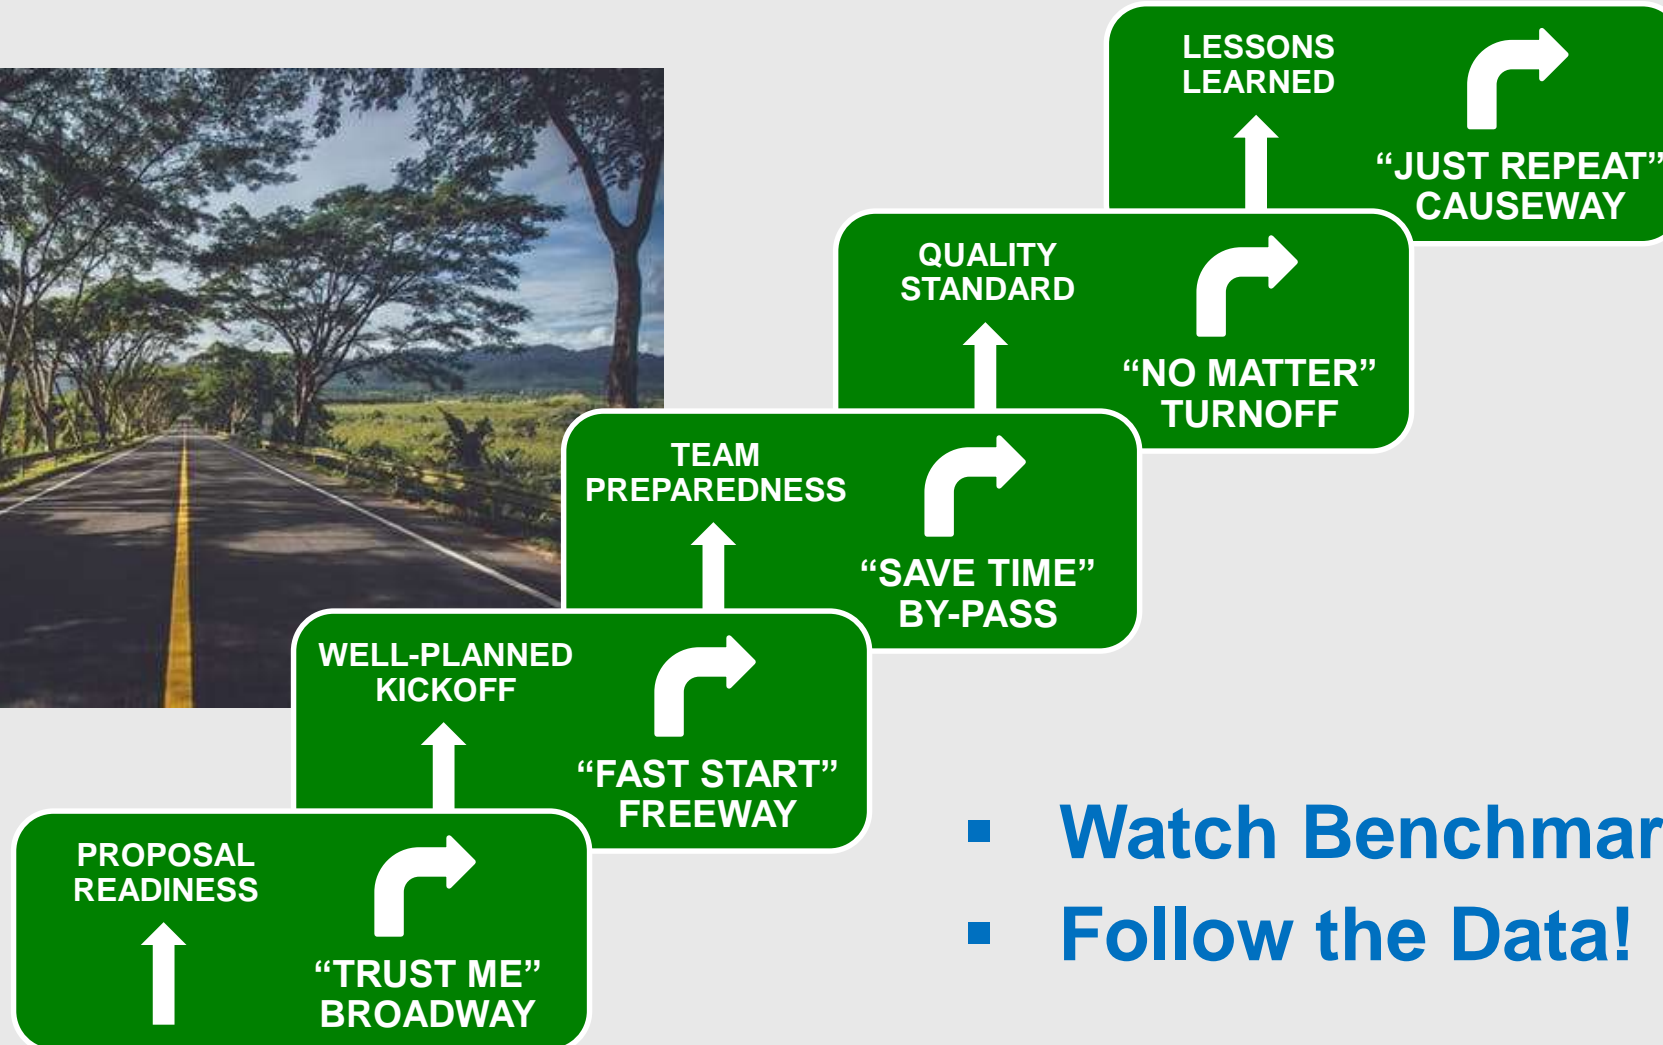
LESSONS LEARNED

"JUST REPEAT" CAUSEWAY

QUALITY STANDARD

"NO MATTER" TURNOFF

TEAM PREPAREDNESS

"SAVE TIME" BY-PASS

WELL-PLANNED KICKOFF

"FAST START" FREEWAY

PROPOSAL READINESS

"TRUST ME" BROADWAY

▪ Watch Benchmar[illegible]
▪ Follow the Data!